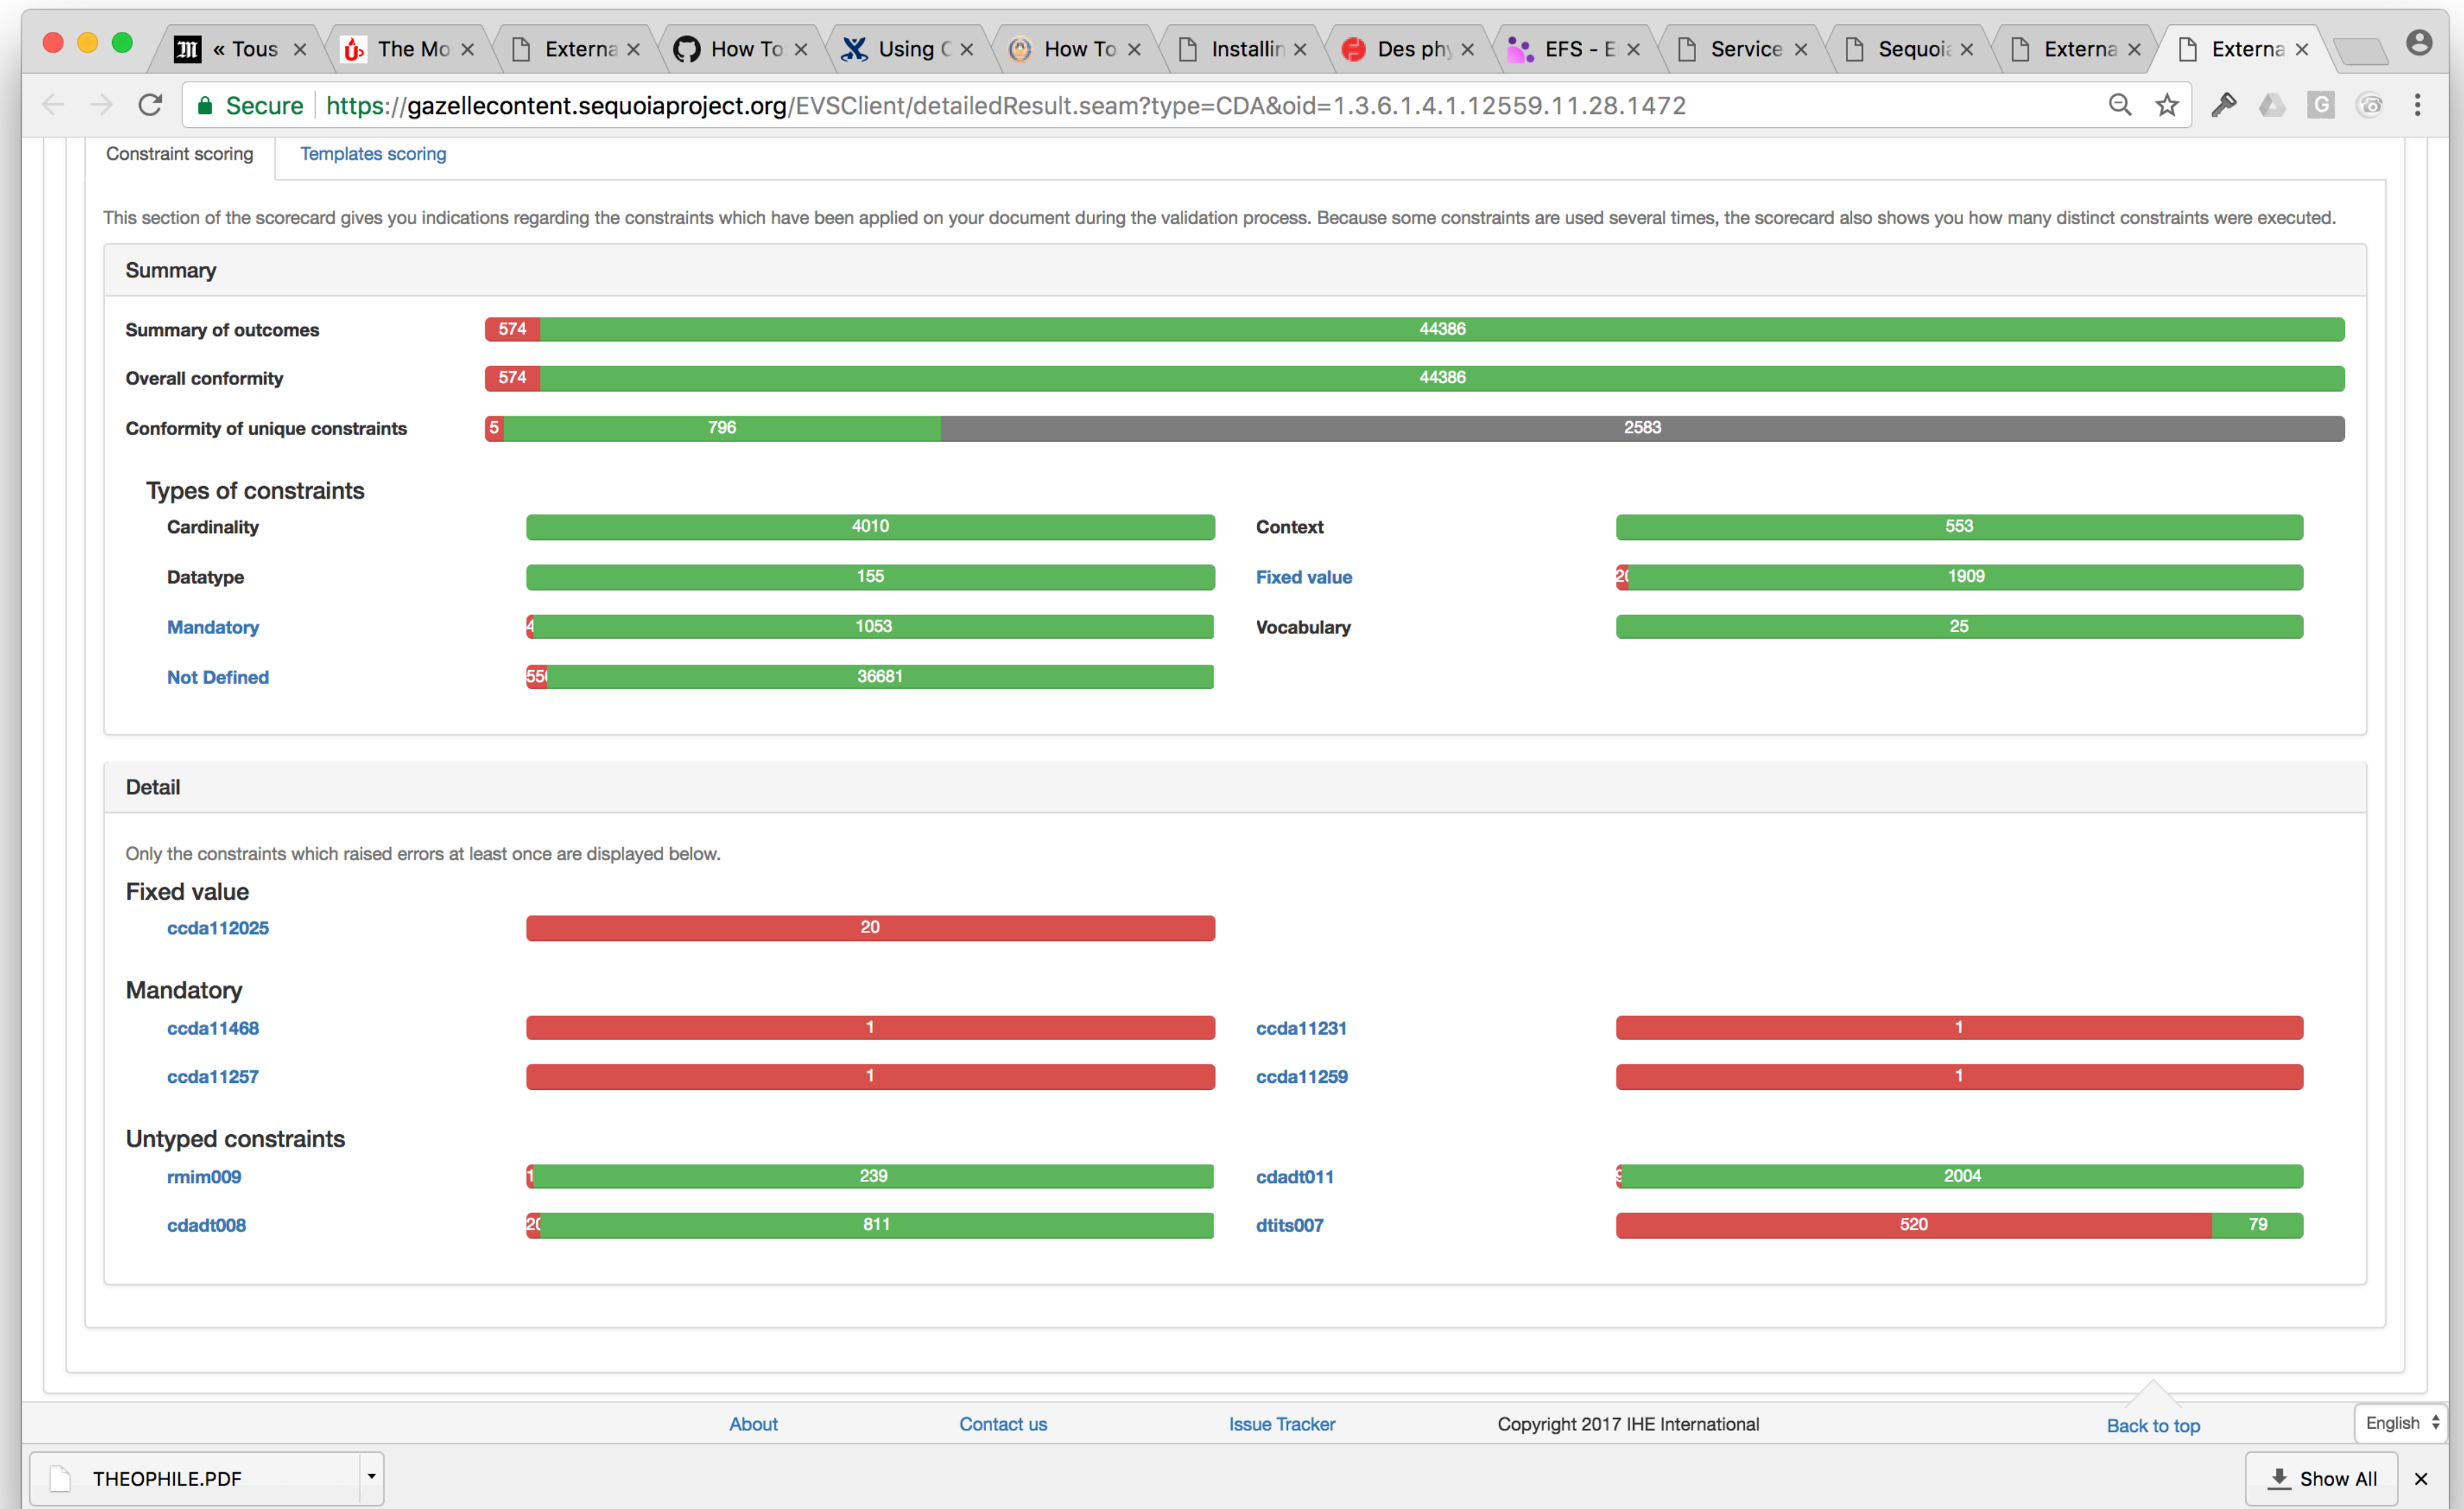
« Tous × The Mo × Externa × How To × Using C × How To × Installin × Des phy × EFS - E × Service × Sequoia × Externa × Externa ×

Secure https://gazellecontent.sequoiaproject.org/EVSClient/detailedResult.seam?type=CDA&oid=1.3.6.1.4.1.12559.11.28.1472

Constraint scoring Templates scoring

This section of the scorecard gives you indications regarding the constraints which have been applied on your document during the validation process. Because some constraints are used several times, the scorecard also shows you how many distinct constraints were executed.

Summary

Summary of outcomes 574 44386

Overall conformity 574 44386

Conformity of unique constraints 5 796 2583

Types of constraints

Cardinality 4010

Context 553

Datatype 155

Fixed value 20 1909

Mandatory 4 1053

Vocabulary 25

Not Defined 55 36681

Detail

Only the constraints which raised errors at least once are displayed below.

Fixed value

ccda112025 20

Mandatory

ccda11468 1

ccda11231 1

ccda11257 1

ccda11259 1

Untyped constraints

rmim009 1 239

cdadt011 3 2004

cdadt008 20 811

dtits007 520 79

About Contact us Issue Tracker Copyright 2017 IHE International Back to top English

THEOPHILE.PDF

Show All ×